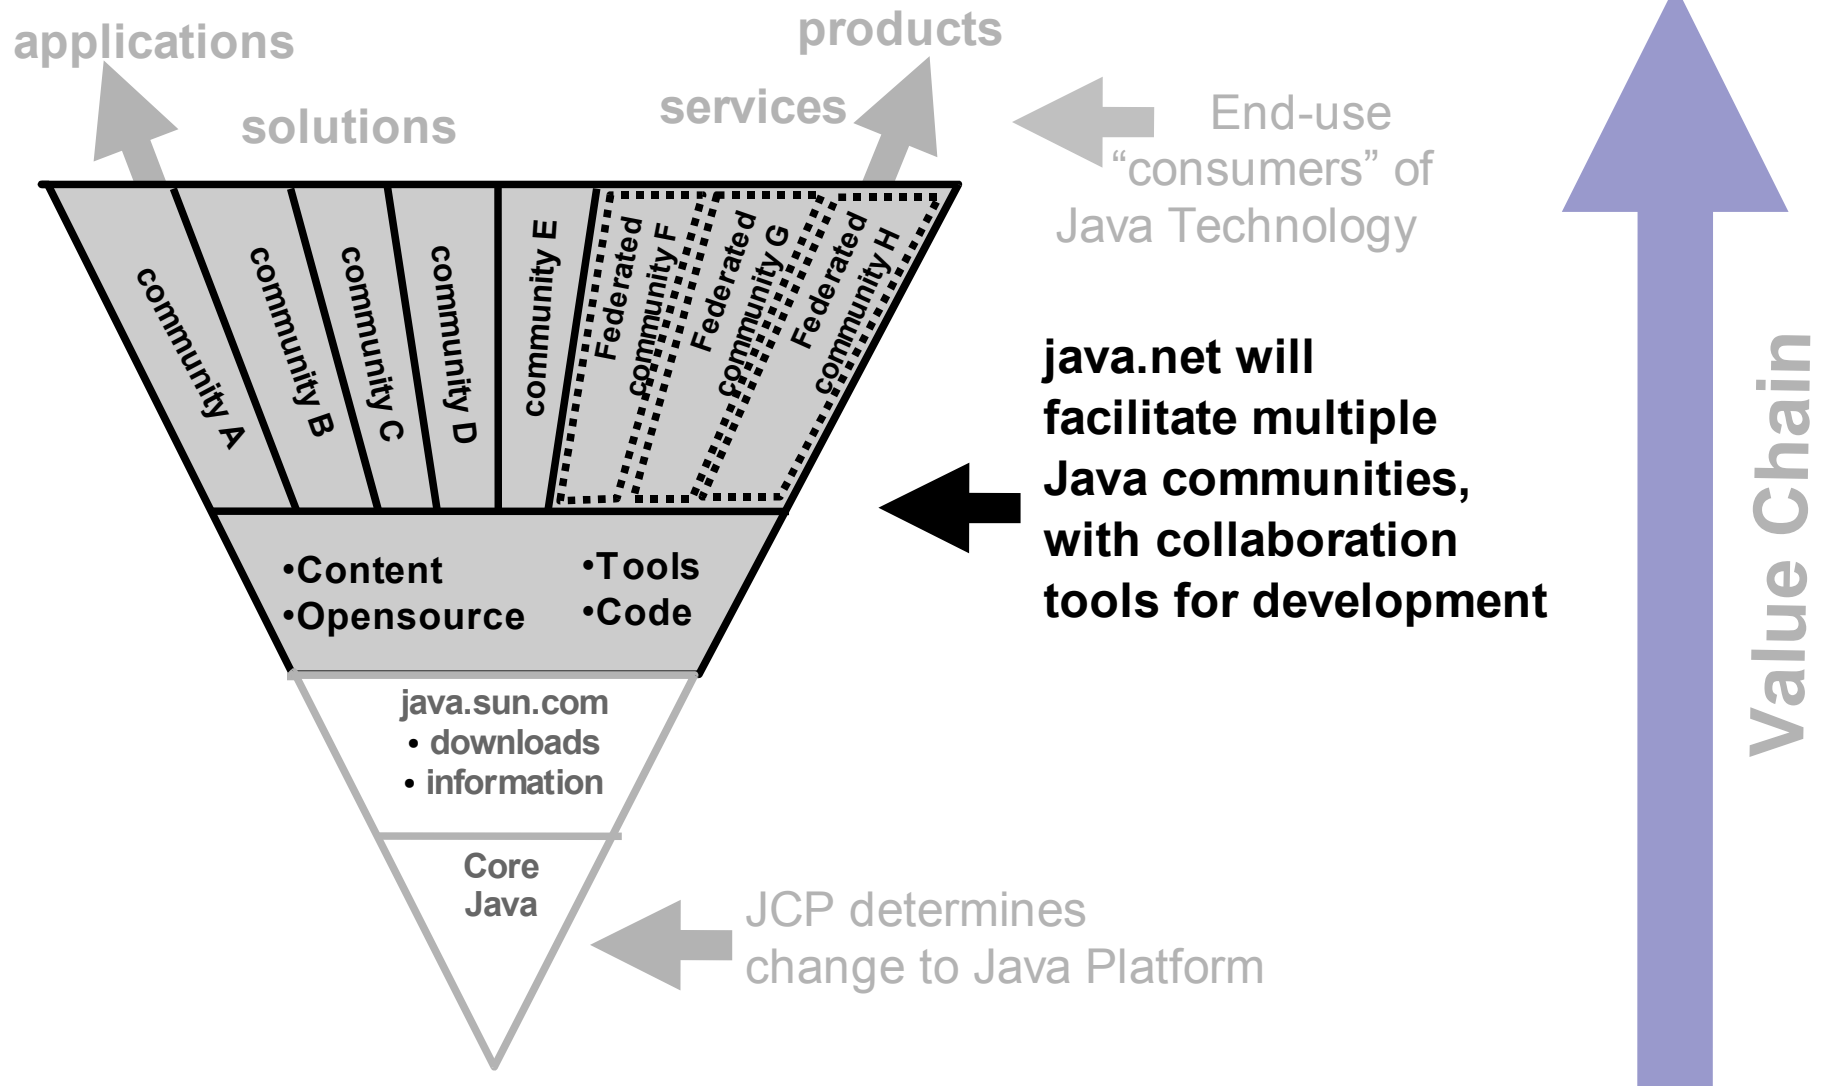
applications

solutions

services

products

End-use "consumers" of Java Technology

community A

community B

community C

community D

community E

Federated community F

Federated community G

Federated community H

java.net will facilitate multiple Java communities, with collaboration tools for development

•Content
•Opensource

•Tools
•Code

java.sun.com
• downloads
• information

Core Java

JCP determines change to Java Platform

Value Chain